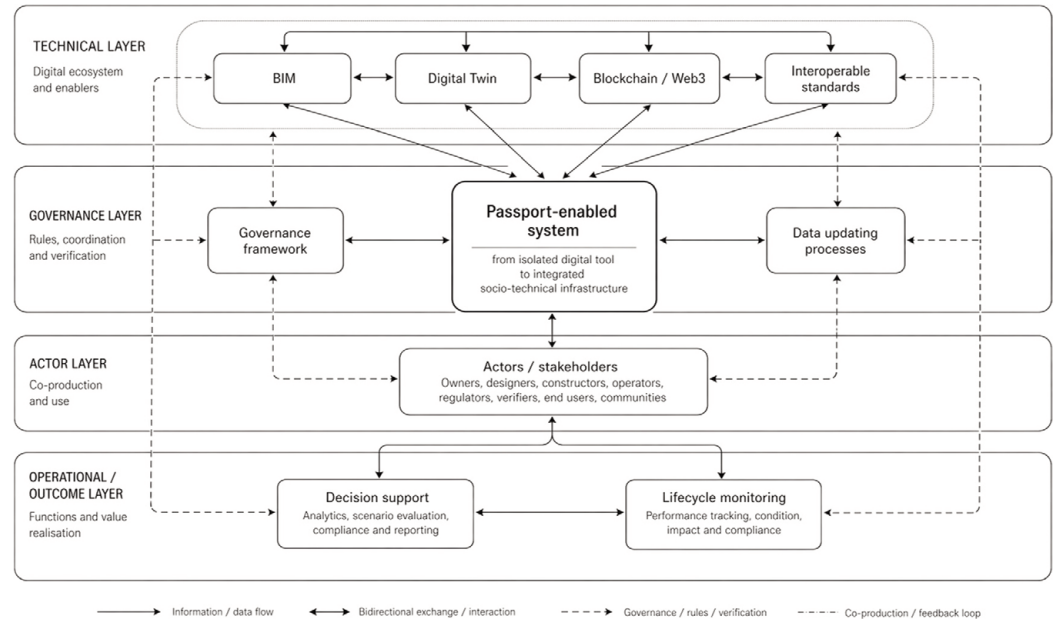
TECHNICAL LAYER
Digital ecosystem and enablers

BIM

Digital Twin

Blockchain / Web3

Interoperable standards

GOVERNANCE LAYER
Rules, coordination and verification

Governance framework

Passport-enabled system

from isolated digital tool to integrated socio-technical infrastructure

Data updating processes

ACTOR LAYER
Co-production and use

Actors / stakeholders
Owners, designers, constructors, operators, regulators, verifiers, end users, communities

OPERATIONAL / OUTCOME LAYER
Functions and value realisation

Decision support
Analytics, scenario evaluation, compliance and reporting

Lifecycle monitoring
Performance tracking, condition, impact and compliance

Information / data flow
Bidirectional exchange / interaction
Governance / rules / verification
Co-production / feedback loop